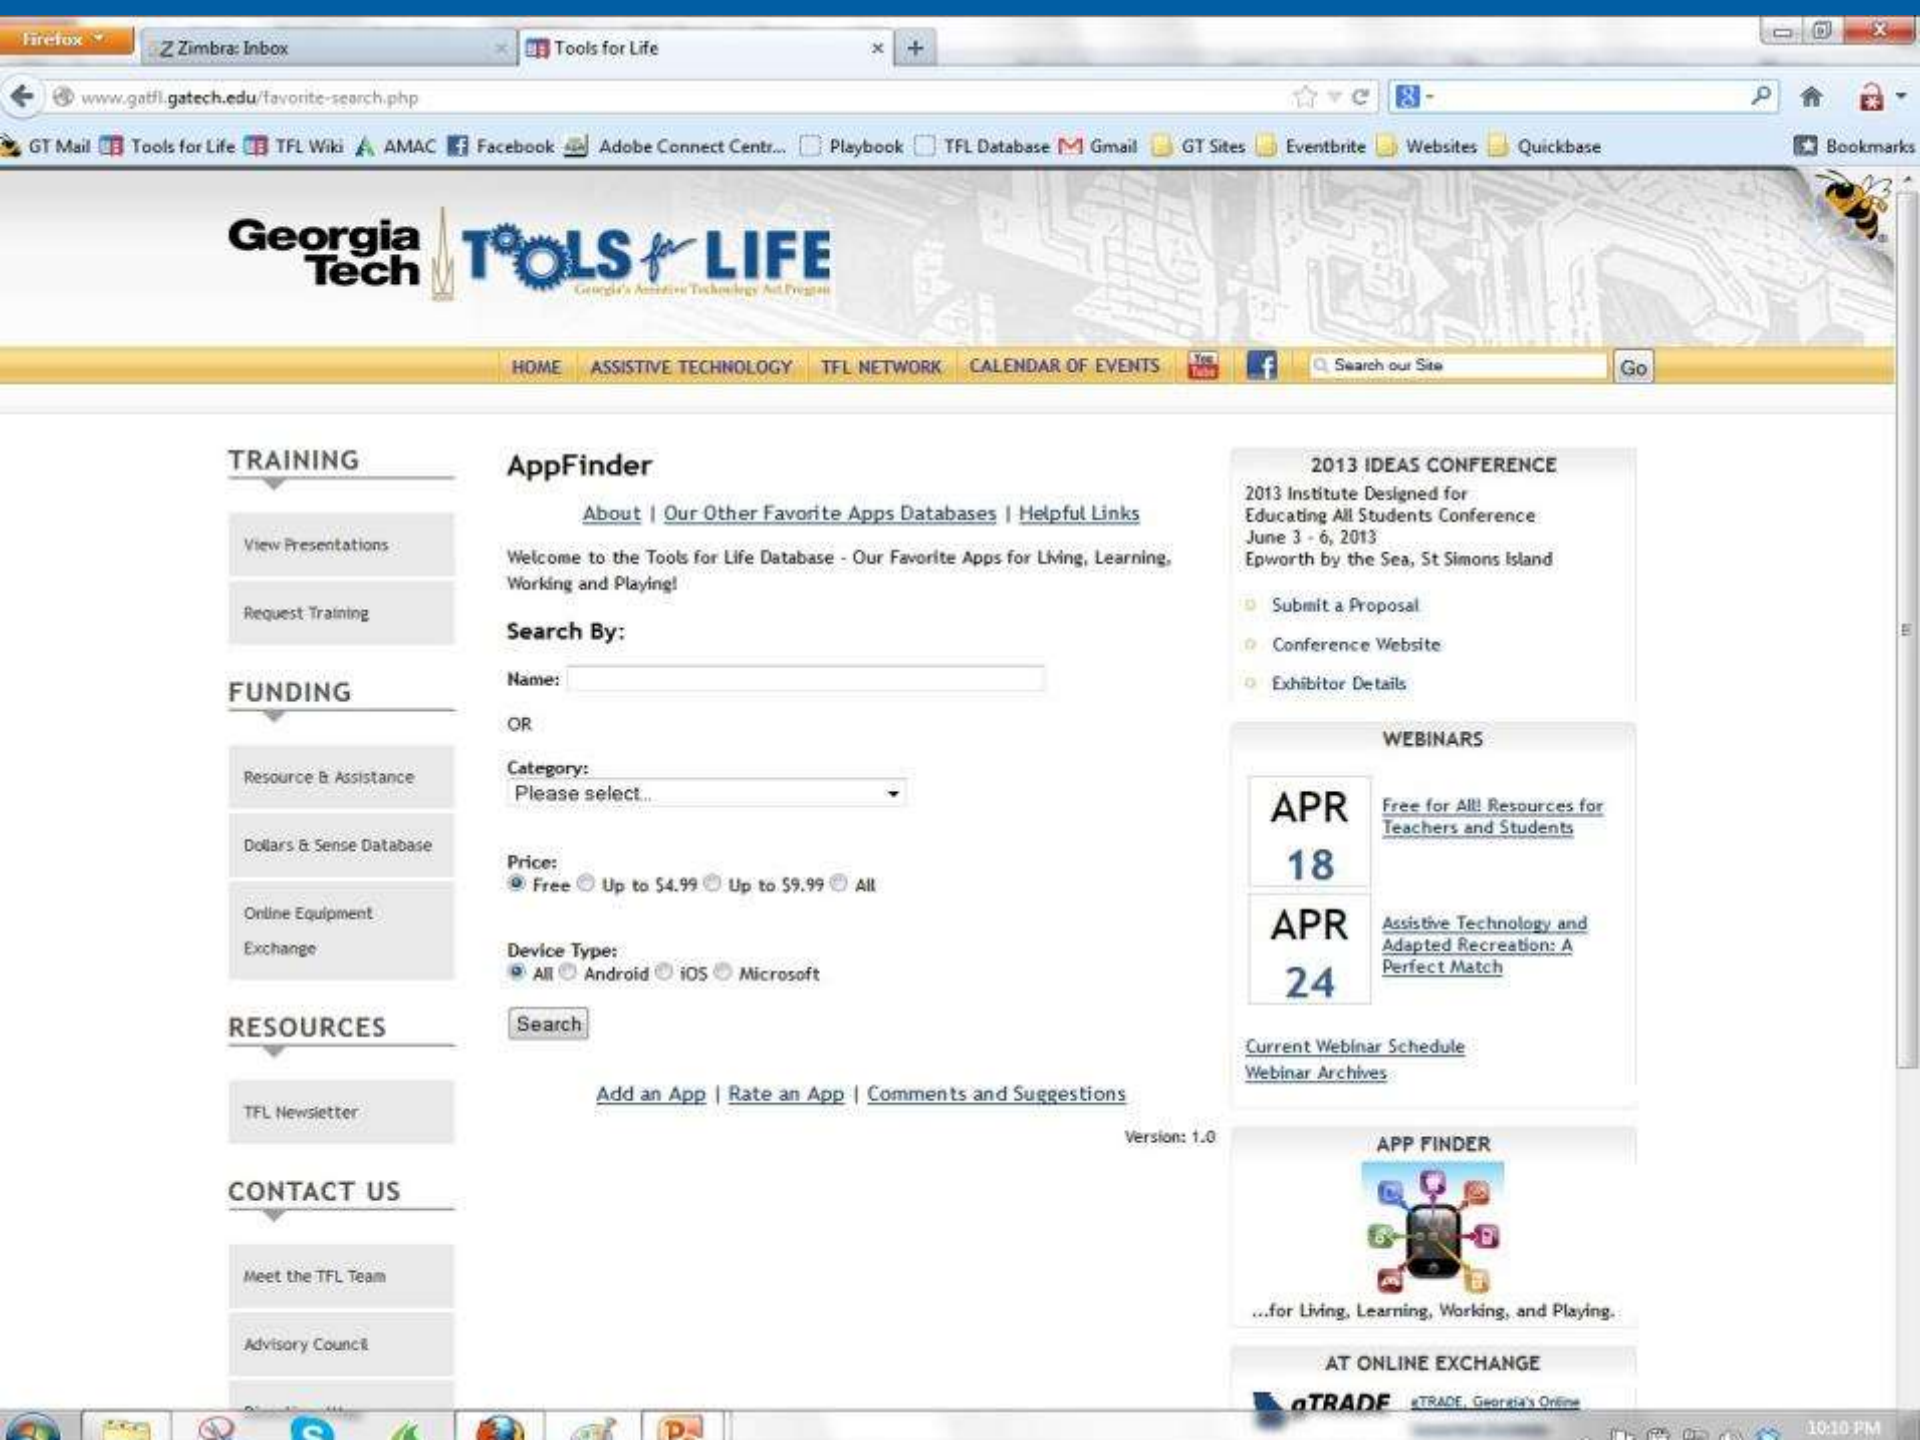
Firefox
Z Zimbra: Inbox
Tools for Life
www.gatfl.gatech.edu/favorite-search.php
GT Mail Tools for Life TFL Wiki AMAC Facebook Adobe Connect Centr... Playbook TFL Database Gmail GT Sites Eventbrite Websites Quickbase Bookmarks

Georgia Tech TOOLS for LIFE Georgia's Assistive Technology Act Program

HOME ASSISTIVE TECHNOLOGY TFL NETWORK CALENDAR OF EVENTS Search our Site Go

TRAINING
View Presentations
Request Training

FUNDING
Resource & Assistance
Dollars & Sense Database
Online Equipment Exchange

RESOURCES
TFL Newsletter

CONTACT US
Meet the TFL Team
Advisory Council

AppFinder

About | Our Other Favorite Apps Databases | Helpful Links

Welcome to the Tools for Life Database - Our Favorite Apps for Living, Learning, Working and Playing!

Search By:

Name:

OR

Category:
Please select...

Price:
Free Up to $4.99 Up to $9.99 All

Device Type:
All Android iOS Microsoft

Search

Add an App | Rate an App | Comments and Suggestions

Version: 1.0

2013 IDEAS CONFERENCE
2013 Institute Designed for Educating All Students Conference
June 3 - 6, 2013
Epworth by the Sea, St Simons Island
Submit a Proposal
Conference Website
Exhibitor Details

WEBINARS
APR 18 Free for All! Resources for Teachers and Students
APR 24 Assistive Technology and Adapted Recreation: A Perfect Match
Current Webinar Schedule
Webinar Archives

APP FINDER
...for Living, Learning, Working, and Playing.

AT ONLINE EXCHANGE
aTRADE aTRADE, Georgia's Online

10:10 PM